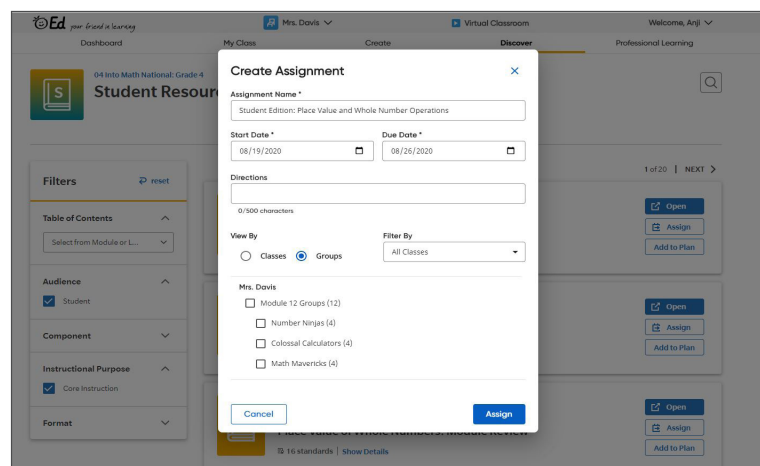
Ed your friend in learning

Mrs. Davis

Virtual Classroom

Welcome, Anji

Dashboard

My Class

Create

Discover

Professional Learning

04 Into Math National: Grade 4

Student Resour

Filters

reset

Table of Contents

Select from Module or L...

Audience

Student

Component

Instructional Purpose

Core Instruction

Format

1 of 20 | NEXT

Open

Assign

Add to Plan

Open

Assign

Add to Plan

Open

Assign

Add to Plan

16 standards | Show Details

Create Assignment

Assignment Name *

Student Edition: Place Value and Whole Number Operations

Start Date *

08/19/2020

Due Date *

08/26/2020

Directions

0/500 characters

View By

Classes

Groups

Filter By

All Classes

Mrs. Davis

Module 12 Groups (12)

Number Ninjas (4)

Colossal Calculators (4)

Math Mavericks (4)

Cancel

Assign